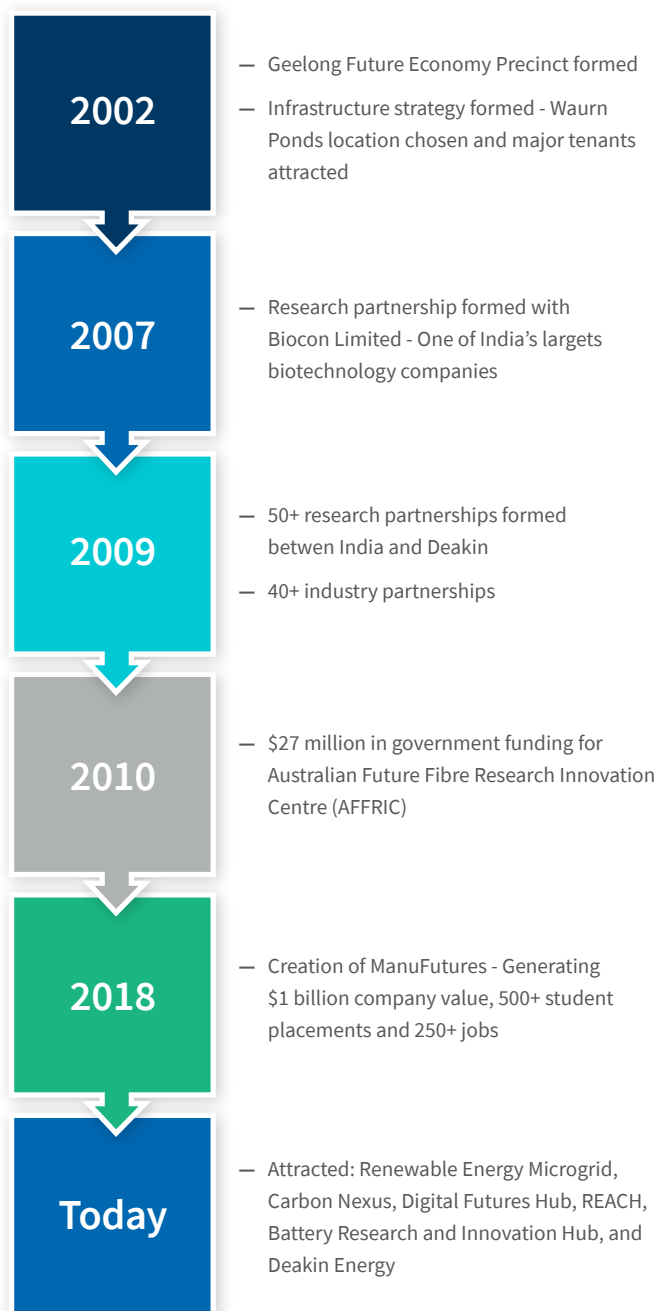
2002

— Geelong Future Economy Precinct formed

— Infrastructure strategy formed - Waurn Ponds location chosen and major tenants attracted

2007

— Research partnership formed with Biocon Limited - One of India's largets biotechnology companies

2009

— 50+ research partnerships formed betwen India and Deakin

— 40+ industry partnerships

2010

— $27 million in government funding for Australian Future Fibre Research Innovation Centre (AFFRIC)

2018

— Creation of ManuFutures - Generating $1 billion company value, 500+ student placements and 250+ jobs

Today

— Attracted: Renewable Energy Microgrid, Carbon Nexus, Digital Futures Hub, REACH, Battery Research and Innovation Hub, and Deakin Energy